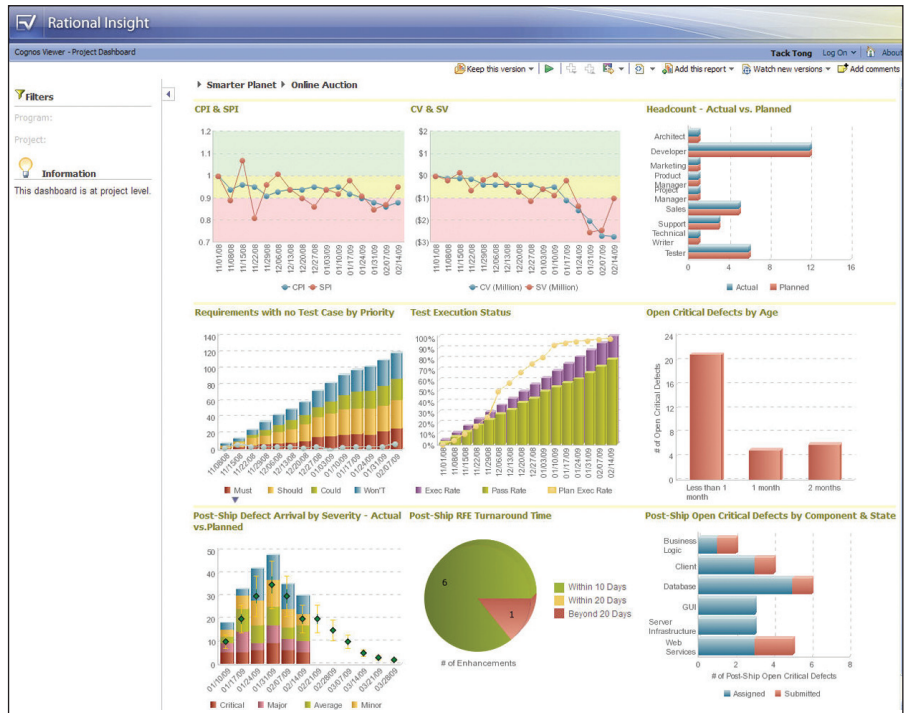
Rational Insight

Cognos Viewer - Project Dashboard

Tack Tong Log On About

Keep this version Add this report Watch new versions Add comments

Filters

Program:

Project:

Information

This dashboard is at project level.

Smarter Planet Online Auction

CPI & SPI

1.2
1.1
1
0.9
0.8
0.7

11/01/08 11/08/08 11/15/08 11/22/08 11/29/08 12/06/08 12/13/08 12/20/08 12/27/08 01/03/09 01/10/09 01/17/09 01/24/09 01/31/09 02/07/09 02/14/09

CPI SPI

CV & SV

$2
$1
$0
($1)
($2)
($3)

11/01/08 11/08/08 11/15/08 11/22/08 11/29/08 12/06/08 12/13/08 12/20/08 12/27/08 01/03/09 01/10/09 01/17/09 01/24/09 01/31/09 02/07/09 02/14/09

CV (Million) SV (Million)

Headcount - Actual vs. Planned

Architect
Developer
Marketing
Product Manager
Project Manager
Sales
Support
Technical Writer
Tester

0 4 8 12 16

Actual Planned

Requirements with no Test Case by Priority

140
120
100
80
60
40
20
0

11/08/08 11/15/08 11/22/08 11/29/08 12/06/08 12/13/08 12/20/08 12/27/08 01/03/09 01/10/09 01/17/09 01/24/09 01/31/09 02/07/09

Must Should Could Won'T

Test Execution Status

100%
90%
80%
70%
60%
50%
40%
30%
20%
10%
0%

11/01/08 11/08/08 11/15/08 11/22/08 11/29/08 12/06/08 12/13/08 12/20/08 12/27/08 01/03/09 01/10/09 01/17/09 01/24/09 01/31/09 02/07/09 02/14/09

Exec Rate Pass Rate Plan Exec Rate

Open Critical Defects by Age

24
20
16
12
8
4
0

# of Open Critical Defects

Less than 1 month 1 month 2 months

Post-Ship Defect Arrival by Severity - Actual vs.Planned

50
40
30
20
10
0

01/10/09 01/17/09 01/24/09 01/31/09 02/07/09 02/14/09 02/21/09 02/28/09 03/07/09 03/14/09 03/21/09 03/28/09

Critical Major Average Minor

Post-Ship RFE Turnaround Time

6
1

Within 10 Days
Within 20 Days
Beyond 20 Days

# of Enhancements

Post-Ship Open Critical Defects by Component & State

Business Logic
Client
Database
GUI
Server Infrastructure
Web Services

0 2 4 6 8

# of Post-Ship Open Critical Defects

Assigned Submitted